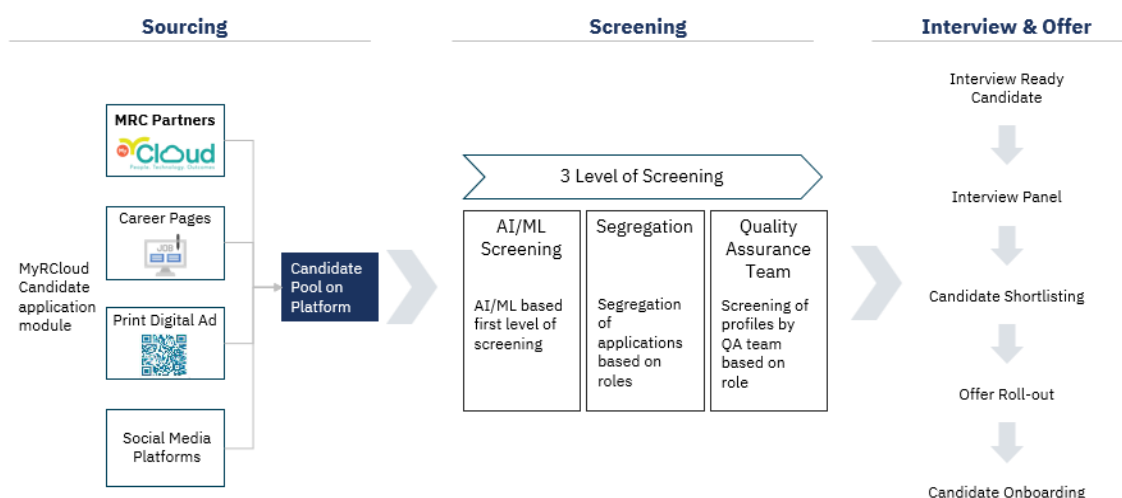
Sourcing

Screening

Interview & Offer

MRC Partners

MyCloud

People Technology Outcomes

Career Pages

JOB

MyRCloud Candidate application module

Print Digital Ad

Social Media Platforms

Candidate Pool on Platform

3 Level of Screening

AI/ML Screening

AI/ML based first level of screening

Segregation

Segregation of applications based on roles

Quality Assurance Team

Screening of profiles by QA team based on role

Interview Ready Candidate

Interview Panel

Candidate Shortlisting

Offer Roll-out

Candidate Onboarding